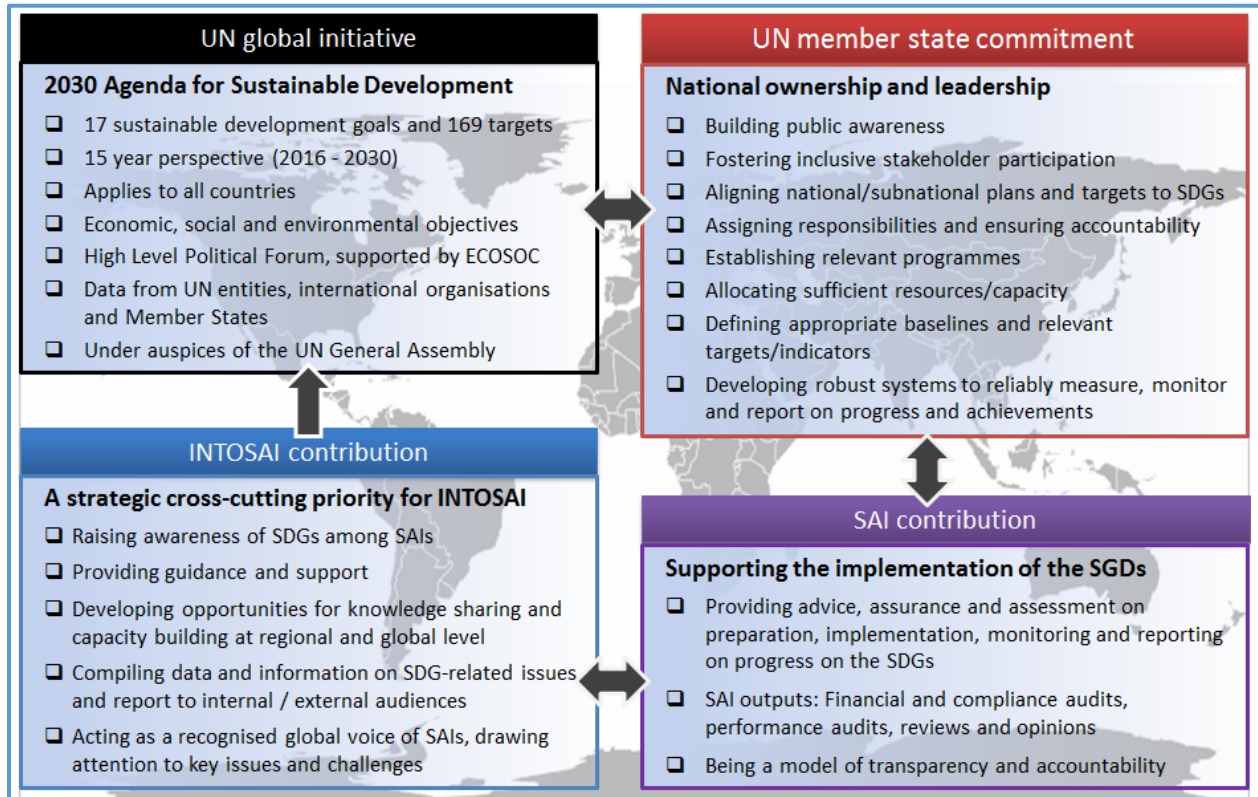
UN global initiative

2030 Agenda for Sustainable Development

❑ 17 sustainable development goals and 169 targets
❑ 15 year perspective (2016 - 2030)
❑ Applies to all countries
❑ Economic, social and environmental objectives
❑ High Level Political Forum, supported by ECOSOC
❑ Data from UN entities, international organisations and Member States
❑ Under auspices of the UN General Assembly

UN member state commitment

National ownership and leadership

❑ Building public awareness
❑ Fostering inclusive stakeholder participation
❑ Aligning national/subnational plans and targets to SDGs
❑ Assigning responsibilities and ensuring accountability
❑ Establishing relevant programmes
❑ Allocating sufficient resources/capacity
❑ Defining appropriate baselines and relevant targets/indicators
❑ Developing robust systems to reliably measure, monitor and report on progress and achievements

INTOSAI contribution

A strategic cross-cutting priority for INTOSAI

❑ Raising awareness of SDGs among SAIs
❑ Providing guidance and support
❑ Developing opportunities for knowledge sharing and capacity building at regional and global level
❑ Compiling data and information on SDG-related issues and report to internal / external audiences
❑ Acting as a recognised global voice of SAIs, drawing attention to key issues and challenges

SAI contribution

Supporting the implementation of the SGDs

❑ Providing advice, assurance and assessment on preparation, implementation, monitoring and reporting on progress on the SDGs
❑ SAI outputs: Financial and compliance audits, performance audits, reviews and opinions
❑ Being a model of transparency and accountability